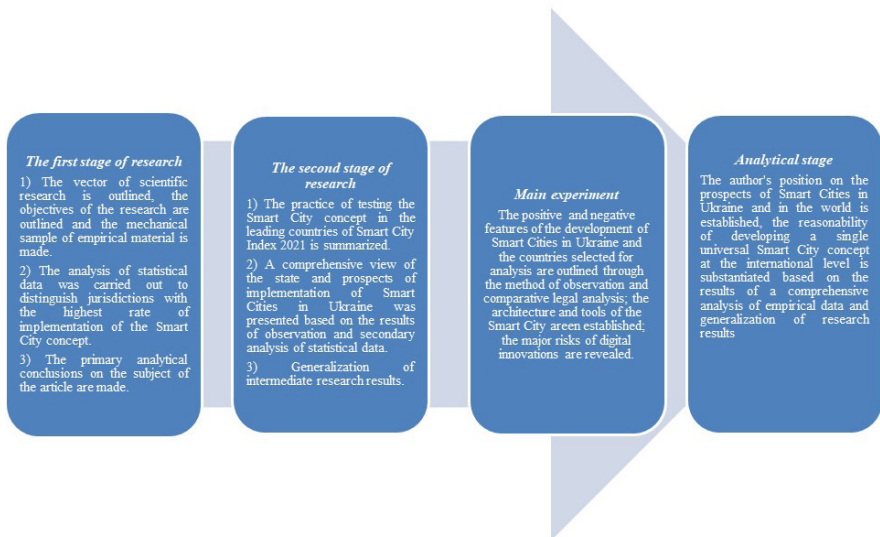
The first stage of research

1) The vector of scientific research is outlined, the objectives of the research are outlined and the mechanical sample of empirical material is made.

2) The analysis of statistical data was carried out to distinguish jurisdictions with the highest rate of implementation of the Smart City concept.

3) The primary analytical conclusions on the subject of the article are made.

The second stage of research

1) The practice of testing the Smart City concept in the leading countries of Smart City Index 2021 is summarized.

2) A comprehensive view of the state and prospects of implementation of Smart Cities in Ukraine was presented based on the results of observation and secondary analysis of statistical data.

3) Generalization of intermediate research results.

Main experiment

The positive and negative features of the development of Smart Cities in Ukraine and the countries selected for analysis are outlined through the method of observation and comparative legal analysis; the architecture and tools of the Smart City areen established; the major risks of digital innovations are revealed.

Analytical stage

The author's position on the prospects of Smart Cities in Ukraine and in the world is established, the reasonability of developing a single universal Smart City concept at the international level is substantiated based on the results of a comprehensive analysis of empirical data and generalization of research results